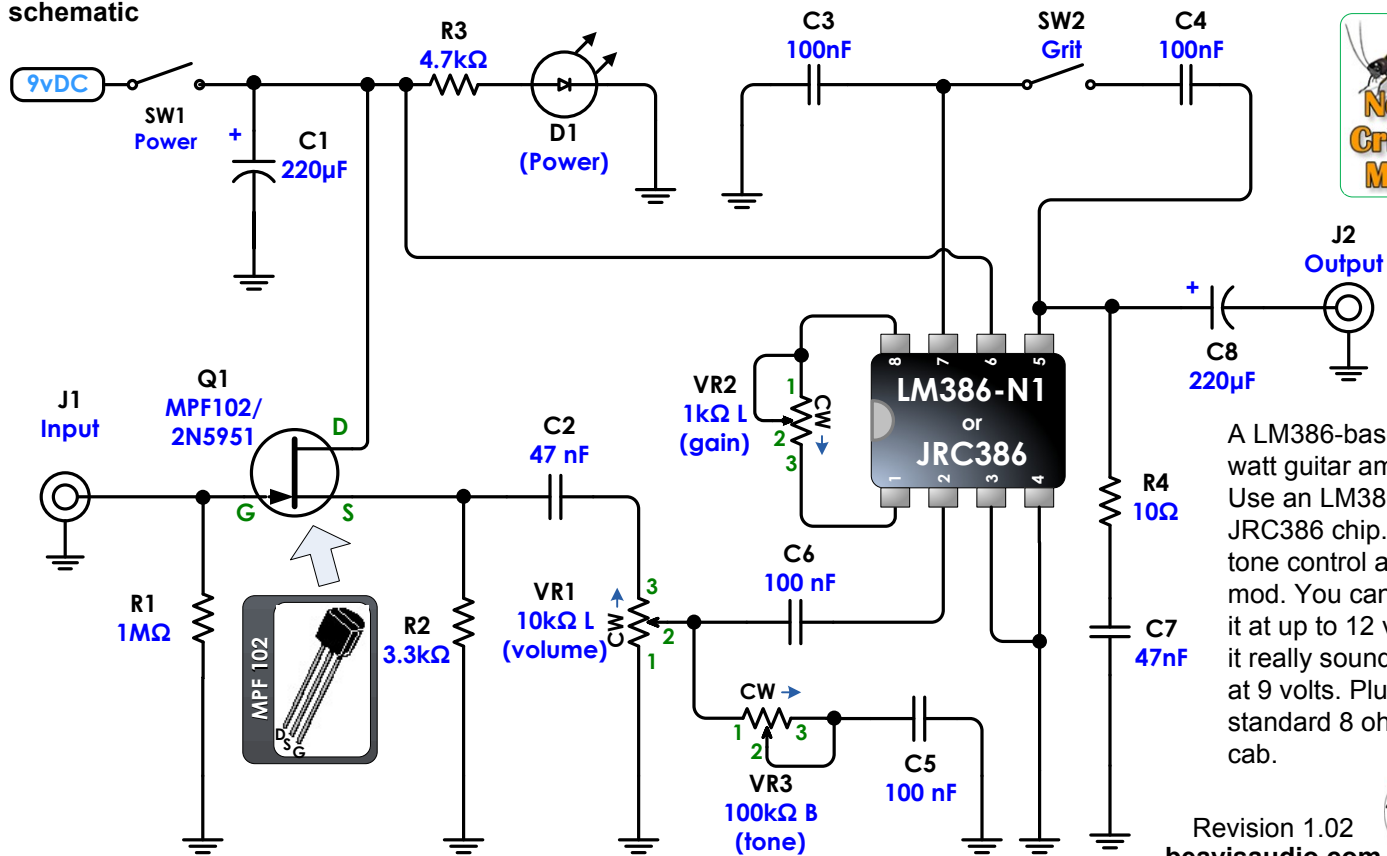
schematic

9vDC

SW1
Power

+
C1
220µF

R3
4.7kΩ

D1
(Power)

C3
100nF

SW2
Grit

C4
100nF

Ne
Cr
M

J2
Output

+
C8
220µF

Q1
MPF102/
2N5951

D
G
S

J1
Input

R1
1MΩ

MPF 102
D S G

R2
3.3kΩ

C2
47 nF

VR1
10kΩ L
(volume)
CW
3
2
1

VR2
1kΩ L
(gain)
1
2
3
CW

8 7 6 5
LM386-N1
or
JRC386
1 2 3 4

C6
100 nF

CW
1
2
3
VR3
100kΩ B
(tone)

C5
100 nF

R4
10Ω

C7
47nF

A LM386-bas
watt guitar am
Use an LM38
JRC386 chip.
tone control a
mod. You car
it at up to 12 v
it really sound
at 9 volts. Plu
standard 8 oh
cab.

Revision 1.02
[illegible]